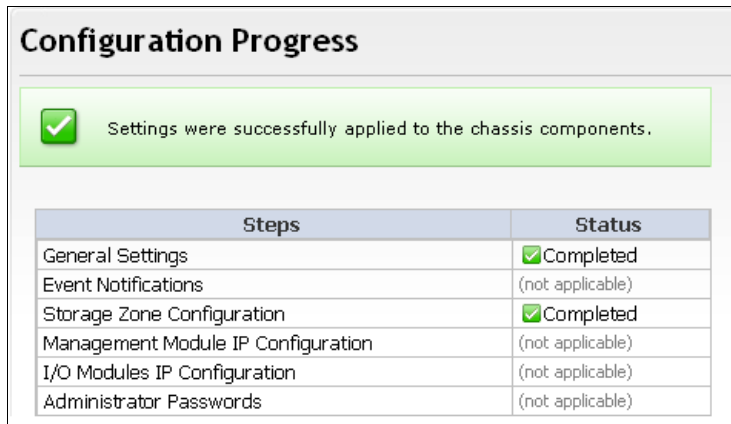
Configuration Progress

Settings were successfully applied to the chassis components.

| Steps | Status |
|---|---|
| General Settings | Completed |
| Event Notifications | (not applicable) |
| Storage Zone Configuration | Completed |
| Management Module IP Configuration | (not applicable) |
| I/O Modules IP Configuration | (not applicable) |
| Administrator Passwords | (not applicable) |